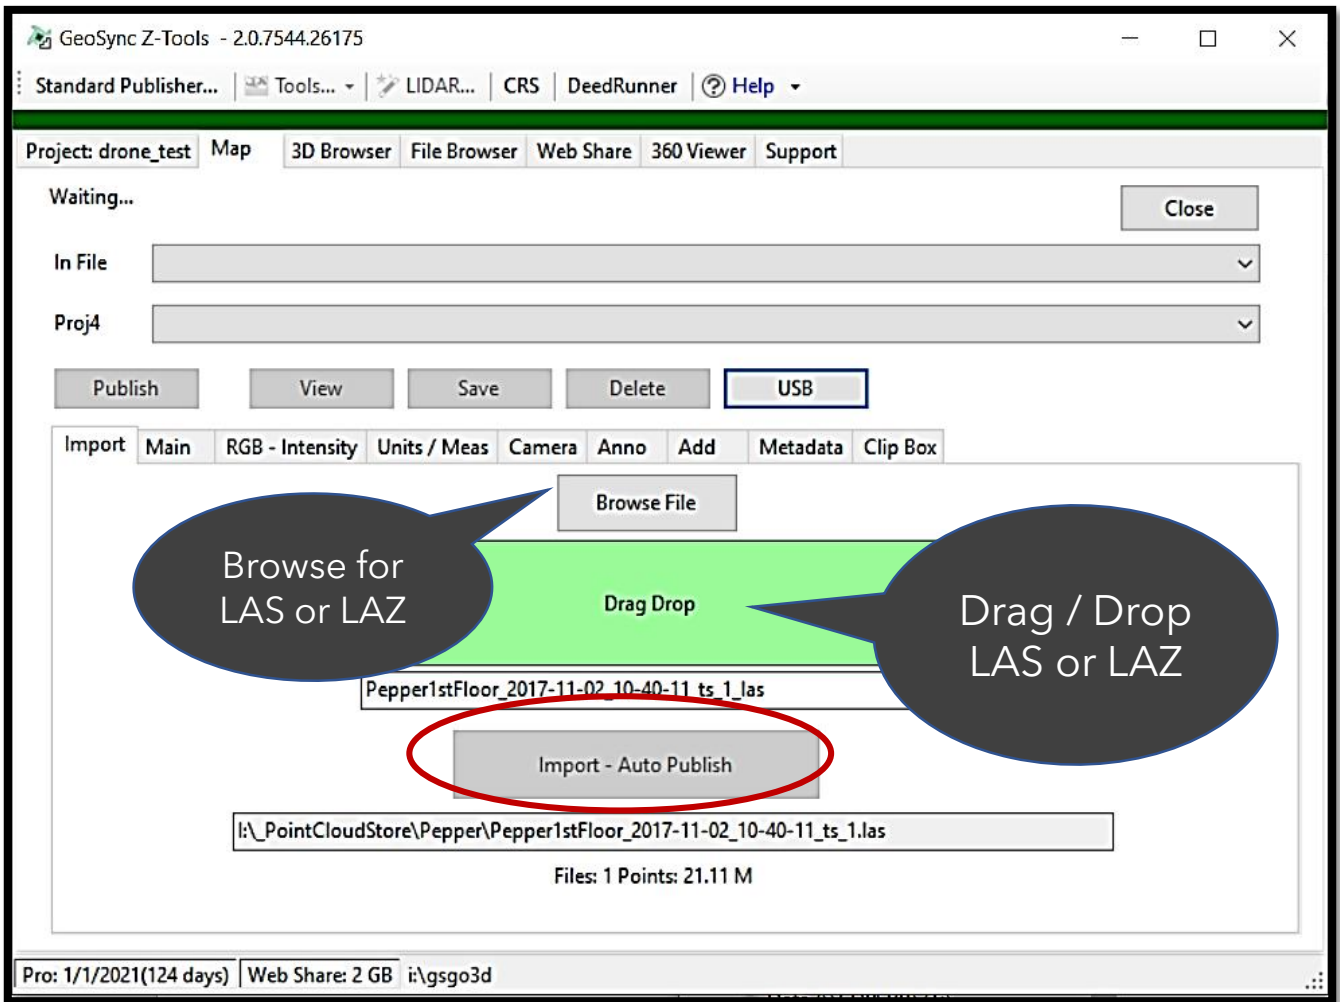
GeoSync Z-Tools - 2.0.7544.26175

Standard Publisher... | Tools... | LIDAR... | CRS | DeedRunner | Help

Project: drone_test | Map | 3D Browser | File Browser | Web Share | 360 Viewer | Support

Waiting...

Close

In File

Proj4

Publish | View | Save | Delete | USB

Import | Main | RGB - Intensity | Units / Meas | Camera | Anno | Add | Metadata | Clip Box

Browse File

Browse for LAS or LAZ

Drag Drop

Drag / Drop LAS or LAZ

Pepper1stFloor_2017-11-02_10-40-11_ts_1_las

Import - Auto Publish

I:\_PointCloudStore\Pepper\Pepper1stFloor_2017-11-02_10-40-11_ts_1.las

Files: 1 Points: 21.11 M

Pro: 1/1/2021(124 days) | Web Share: 2 GB | i:\gsgo3d